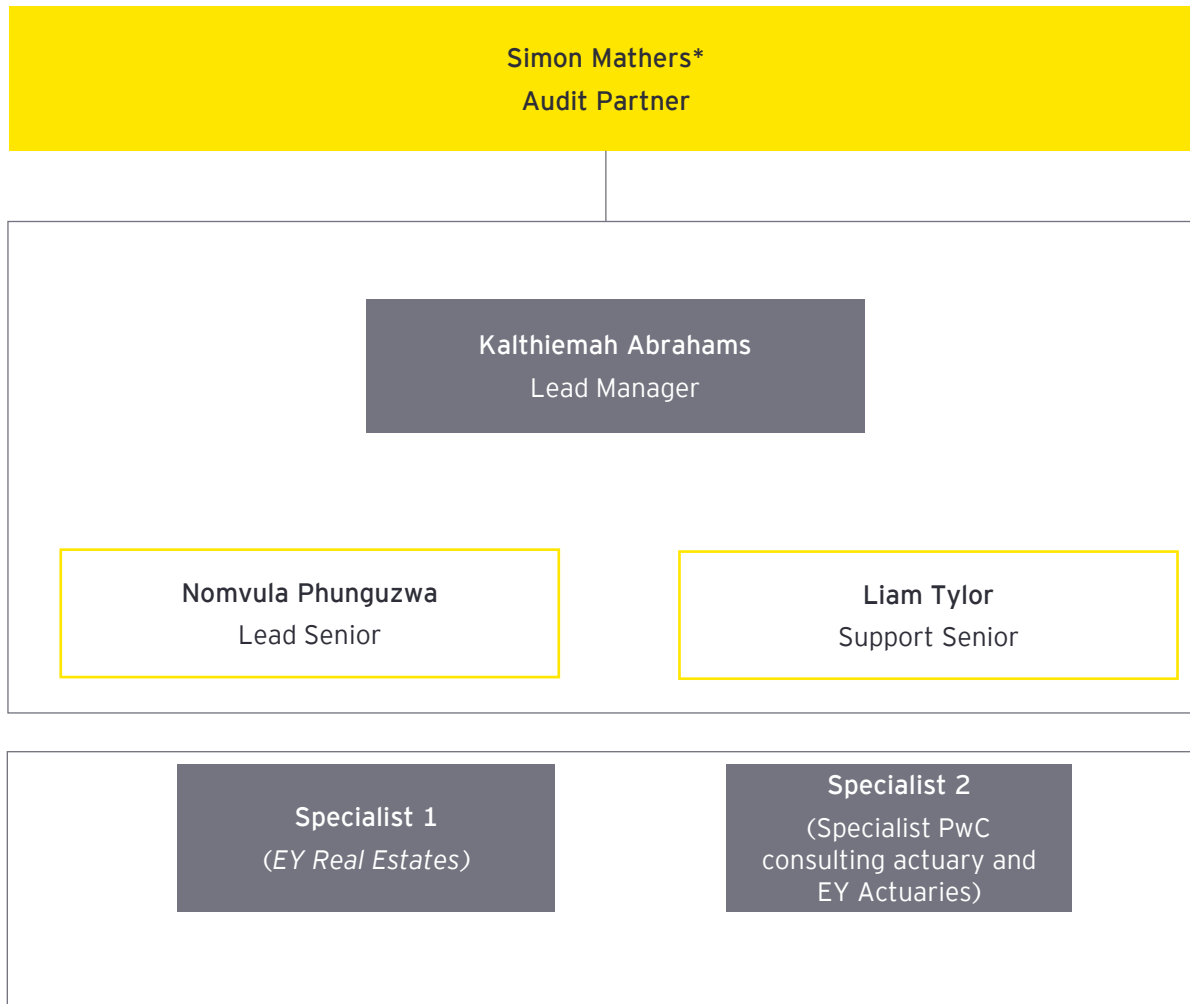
Simon Mathers*
Audit Partner

Kalthiemah Abrahams
Lead Manager

Nomvula Phunguzwa
Lead Senior

Liam Tylor
Support Senior

Specialist 1
(EY Real Estates)

Specialist 2
(Specialist PwC consulting actuary and EY Actuaries)